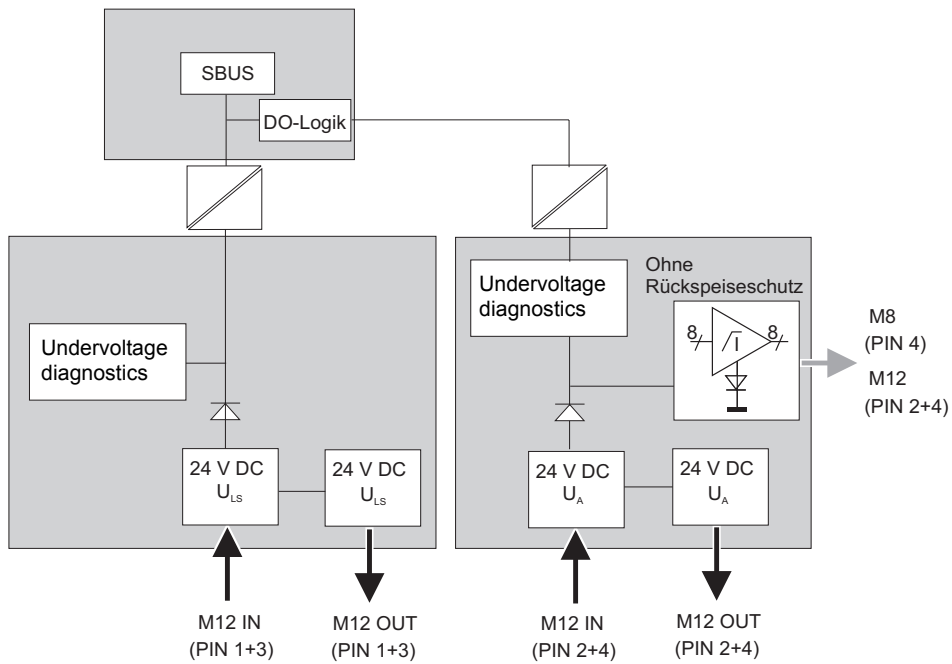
SBUS

DO-Logik

Undervoltage diagnostics

24 V DC
$U_{LS}$

24 V DC
$U_{LS}$

Undervoltage diagnostics

Ohne Rückspeiseschutz

8

8

24 V DC
$U_A$

24 V DC
$U_A$

M8
(PIN 4)
M12
(PIN 2+4)

M12 IN
(PIN 1+3)

M12 OUT
(PIN 1+3)

M12 IN
(PIN 2+4)

M12 OUT
(PIN 2+4)